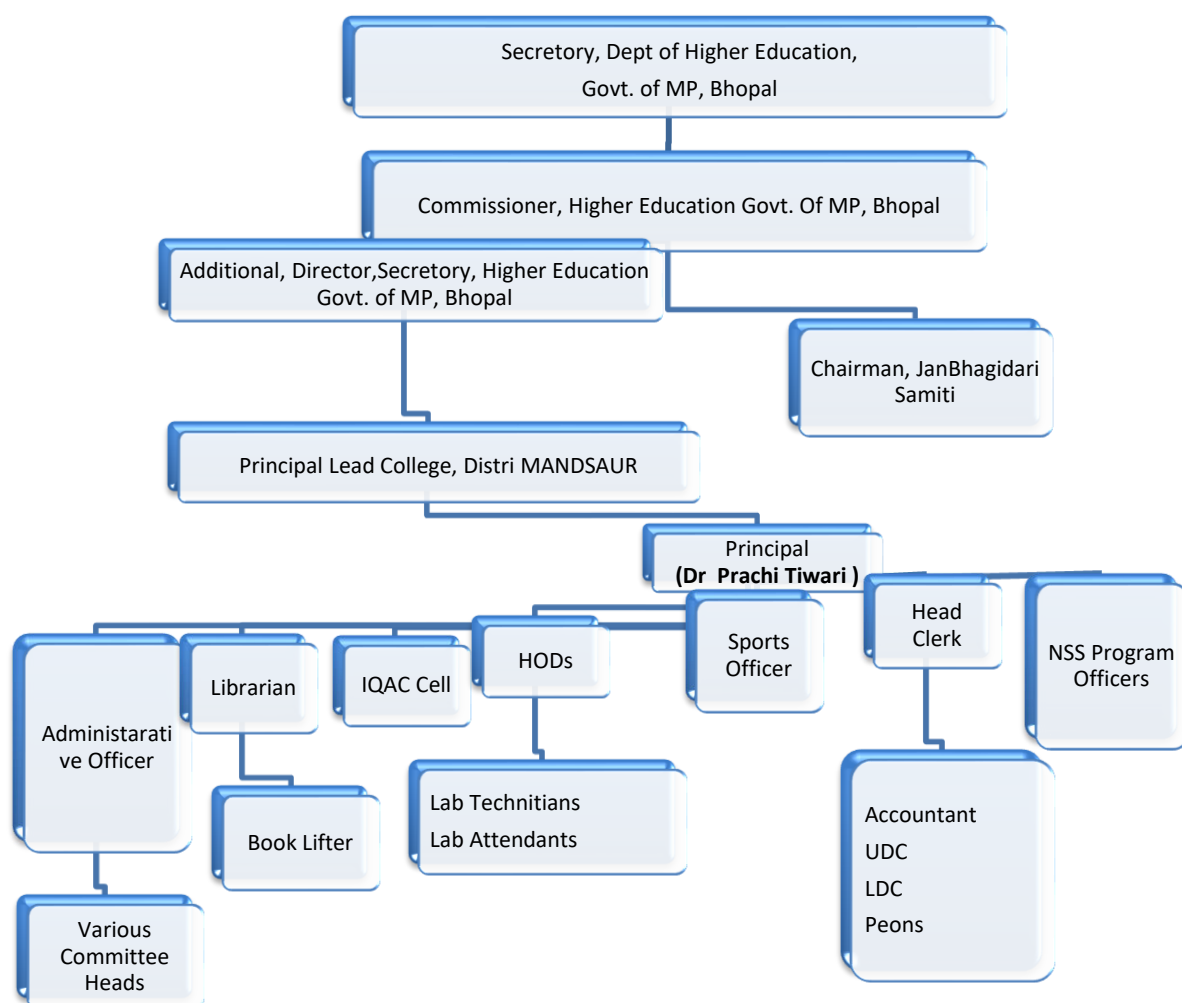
Secretory, Dept of Higher Education,
Govt. of MP, Bhopal

Commissioner, Higher Education Govt. Of MP, Bhopal

Additional, Director,Secretory, Higher Education
Govt. of MP, Bhopal

Chairman, JanBhagidari Samiti

Principal Lead College, Distri MANDSAUR

Principal
**(Dr Prachi Tiwari )**

Administarative Officer

Librarian

IQAC Cell

HODs

Sports Officer

Head Clerk

NSS Program Officers

Book Lifter

Lab Technitians
Lab Attendants

Accountant
UDC
LDC
Peons

Various Committee Heads